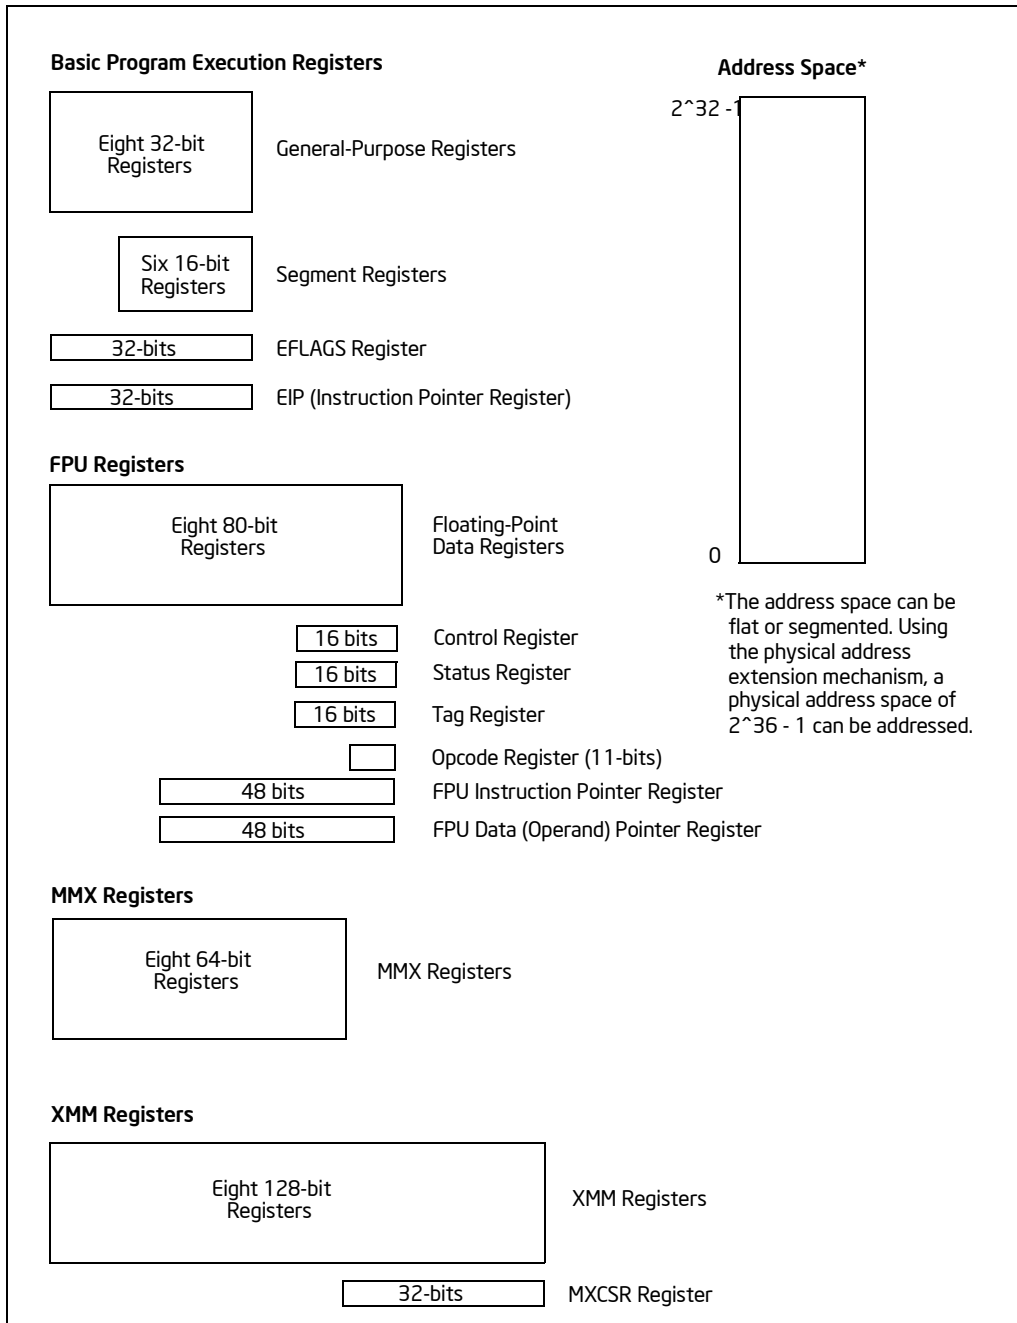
Basic Program Execution Registers

Address Space*

2^32 -1

Eight 32-bit Registers

General-Purpose Registers

Six 16-bit Registers

Segment Registers

32-bits

EFLAGS Register

32-bits

EIP (Instruction Pointer Register)

FPU Registers

Eight 80-bit Registers

Floating-Point Data Registers

0

*The address space can be flat or segmented. Using the physical address extension mechanism, a physical address space of 2^36 - 1 can be addressed.

16 bits

Control Register

16 bits

Status Register

16 bits

Tag Register

Opcode Register (11-bits)

48 bits

FPU Instruction Pointer Register

48 bits

FPU Data (Operand) Pointer Register

MMX Registers

Eight 64-bit Registers

MMX Registers

XMM Registers

Eight 128-bit Registers

XMM Registers

32-bits

MXCSR Register